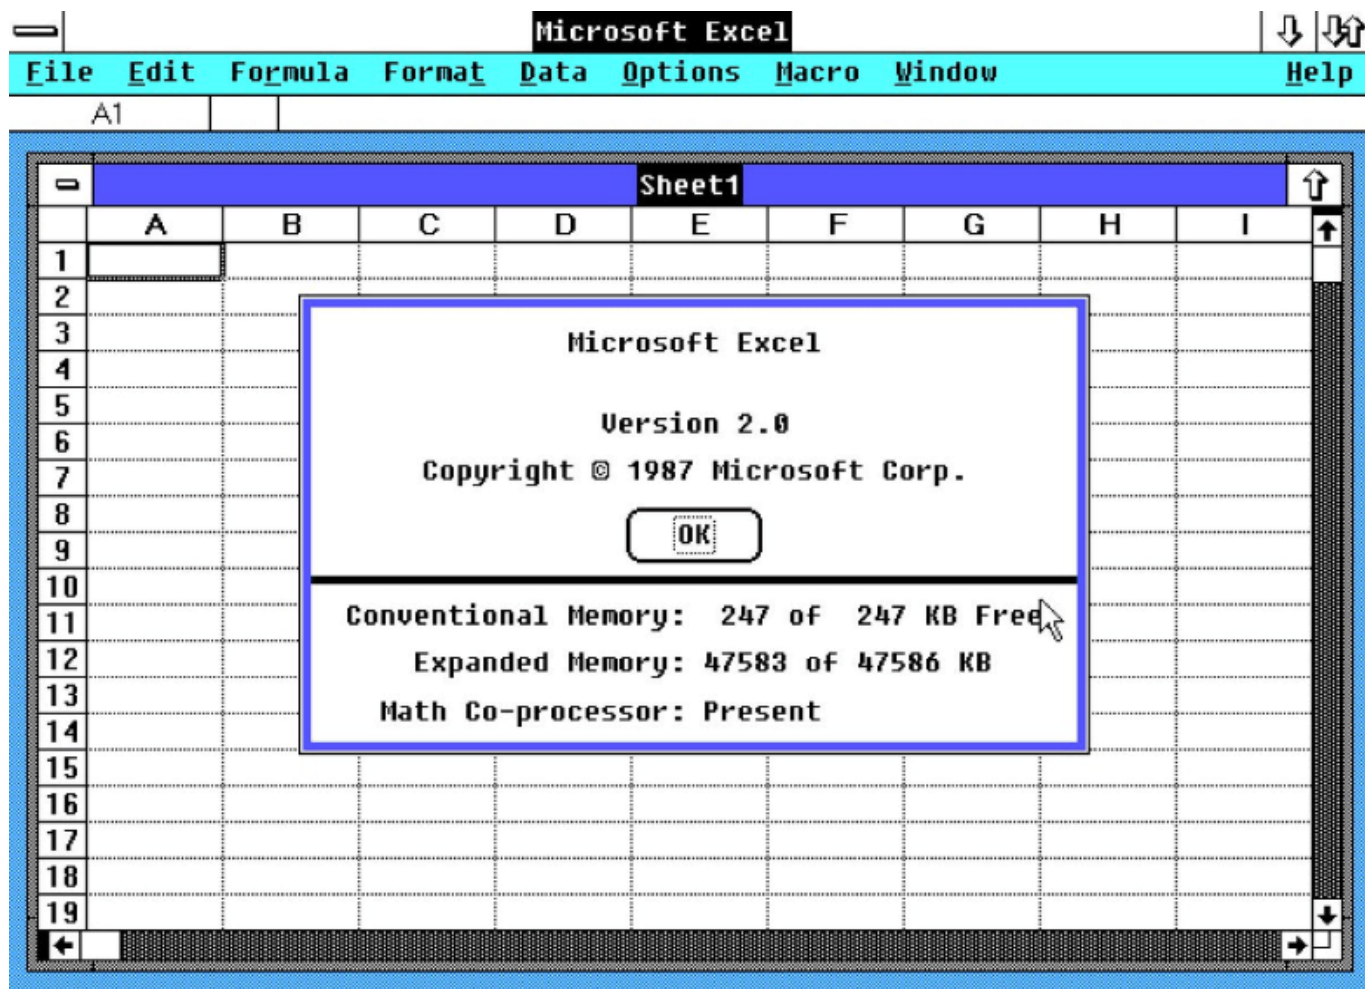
Microsoft Excel

File Edit Formula Format Data Options Macro Window Help

A1

Sheet1

| | A | B | C | D | E | F | G | H | I |
|---|---|---|---|---|---|---|---|---|---|
| 1 | | | | | | | | | |
| 2 | | | | | | | | | |
| 3 | | | | | | | | | |
| 4 | | | | | | | | | |
| 5 | | | | | | | | | |
| 6 | | | | | | | | | |
| 7 | | | | | | | | | |
| 8 | | | | | | | | | |
| 9 | | | | | | | | | |
| 10 | | | | | | | | | |
| 11 | | | | | | | | | |
| 12 | | | | | | | | | |
| 13 | | | | | | | | | |
| 14 | | | | | | | | | |
| 15 | | | | | | | | | |
| 16 | | | | | | | | | |
| 17 | | | | | | | | | |
| 18 | | | | | | | | | |
| 19 | | | | | | | | | |

Microsoft Excel

Version 2.0

Copyright © 1987 Microsoft Corp.

OK

Conventional Memory: 247 of 247 KB Free

Expanded Memory: 47583 of 47586 KB

Math Co-processor: Present